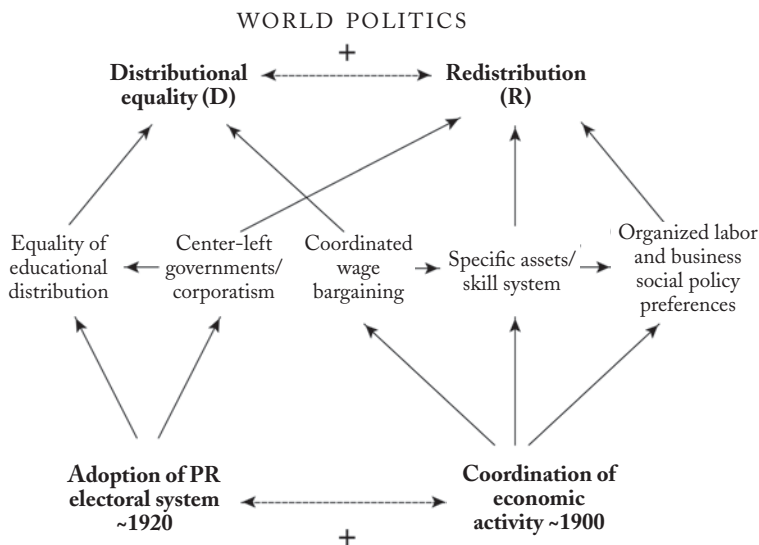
WORLD POLITICS

+

Distributional equality (D)

Redistribution (R)

Equality of educational distribution

Center-left governments/ corporatism

Coordinated wage bargaining

Specific assets/ skill system

Organized labor and business social policy preferences

Adoption of PR electoral system ~1920

Coordination of economic activity ~1900

+